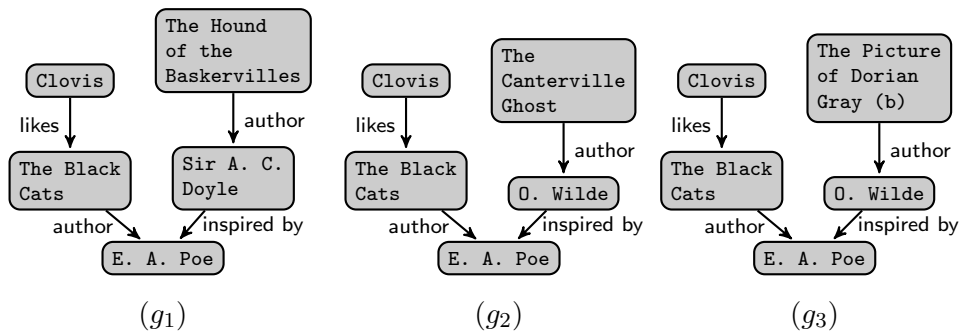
Clovis

likes

The Black Cats

author

The Hound of the Baskervilles

author

Sir A. C. Doyle

inspired by

E. A. Poe

$(g_1)$

Clovis

likes

The Black Cats

author

The Canterville Ghost

author

O. Wilde

inspired by

E. A. Poe

$(g_2)$

Clovis

likes

The Black Cats

author

The Picture of Dorian Gray (b)

author

O. Wilde

inspired by

E. A. Poe

$(g_3)$